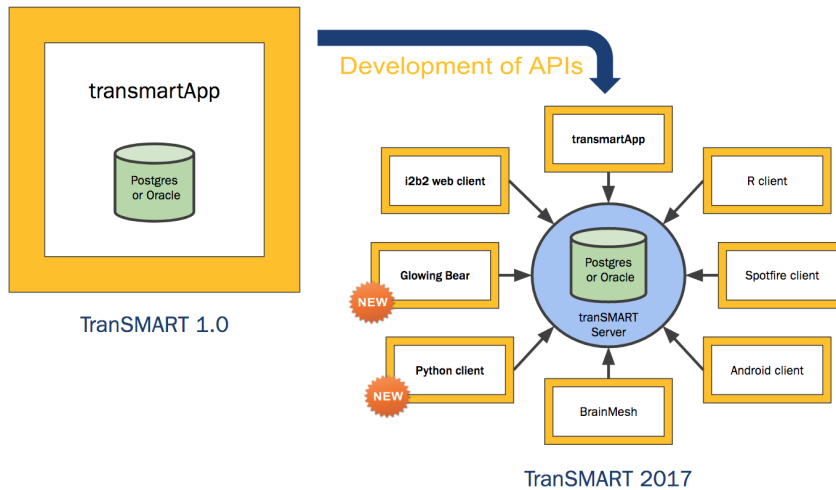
transmartApp

Postgres or Oracle

TranSMART 1.0

Development of APIs

transmartApp

i2b2 web client

R client

Glowing Bear

NEW

Postgres or Oracle

tranSMART Server

Spotfire client

Python client

NEW

Android client

BrainMesh

TranSMART 2017